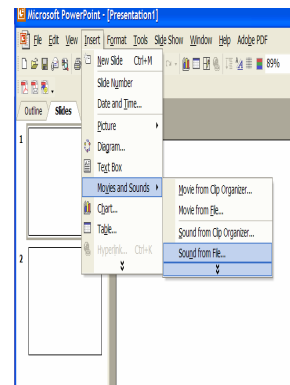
Microsoft PowerPoint - [Presentation1]

File Edit View Insert Format Tools Slide Show Window Help Adobe PDF

89%

Outline Slides

1

2

New Slide Ctrl+M
Slide Number
Date and Time...
Picture
Diagram...
Text Box
Movies and Sounds
Chart...
Table...
Hyperlink... Ctrl+K

Movie from Clip Organizer...
Movie from File...
Sound from Clip Organizer...
Sound from File...